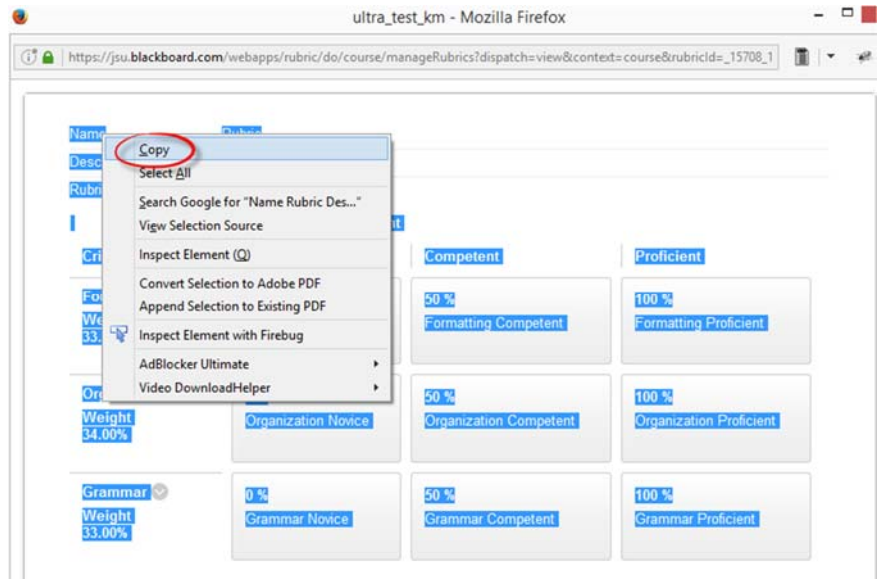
ultra_test_km - Mozilla Firefox

https://jsu.blackboard.com/webapps/rubric/do/course/manageRubrics?dispatch=view&context=course&rubricId=_15708_1

Name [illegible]
Desc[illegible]
Rubr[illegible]

Copy
Select All
Search Google for "Name Rubric Des..."
View Selection Source
Inspect Element (Q)
Convert Selection to Adobe PDF
Append Selection to Existing PDF
Inspect Element with Firebug
AdBlocker Ultimate
Video DownloadHelper

Cri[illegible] | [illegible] | Competent | Proficient
Fo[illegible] We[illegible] 33.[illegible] | | 50 % Formatting Competent | 100 % Formatting Proficient
Or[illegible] Weight 34.00% | Organization Novice | 50 % Organization Competent | 100 % Organization Proficient
Grammar Weight 33.00% | 0 % Grammar Novice | 50 % Grammar Competent | 100 % Grammar Proficient